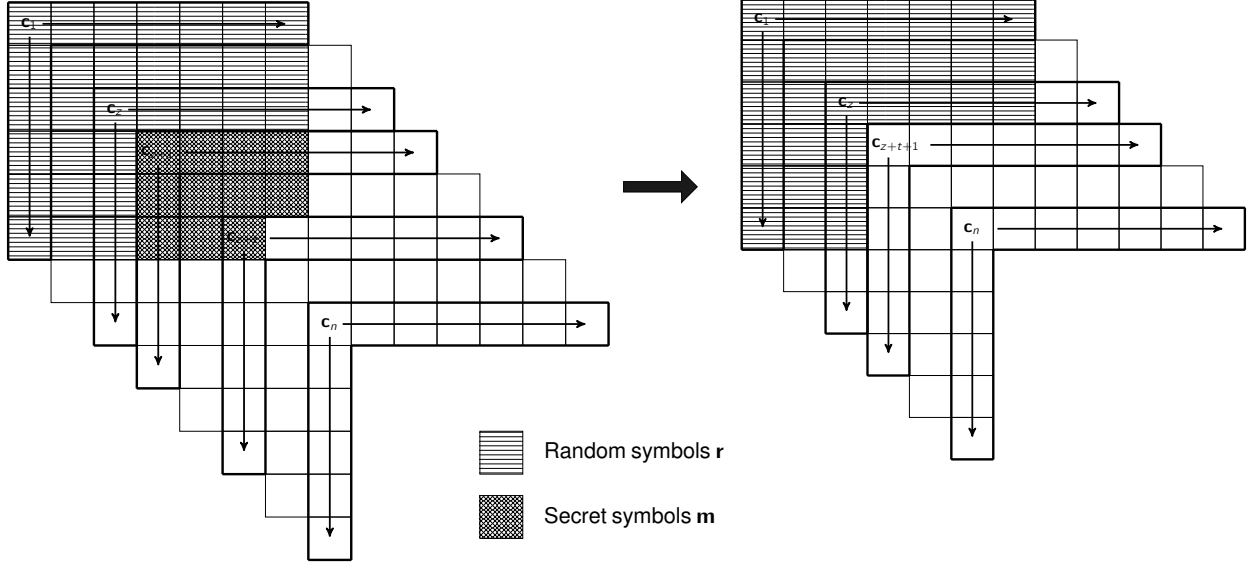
$\mathbf{c}_1$

$\mathbf{c}_z$

$\mathbf{c}_{z+1}$

$\mathbf{c}_{z+t}$

$\mathbf{c}_n$

Random symbols $\mathbf{r}$

Secret symbols $\mathbf{m}$

$\mathbf{c}_1$

$\mathbf{c}_z$

$\mathbf{c}_{z+t+1}$

$\mathbf{c}_n$